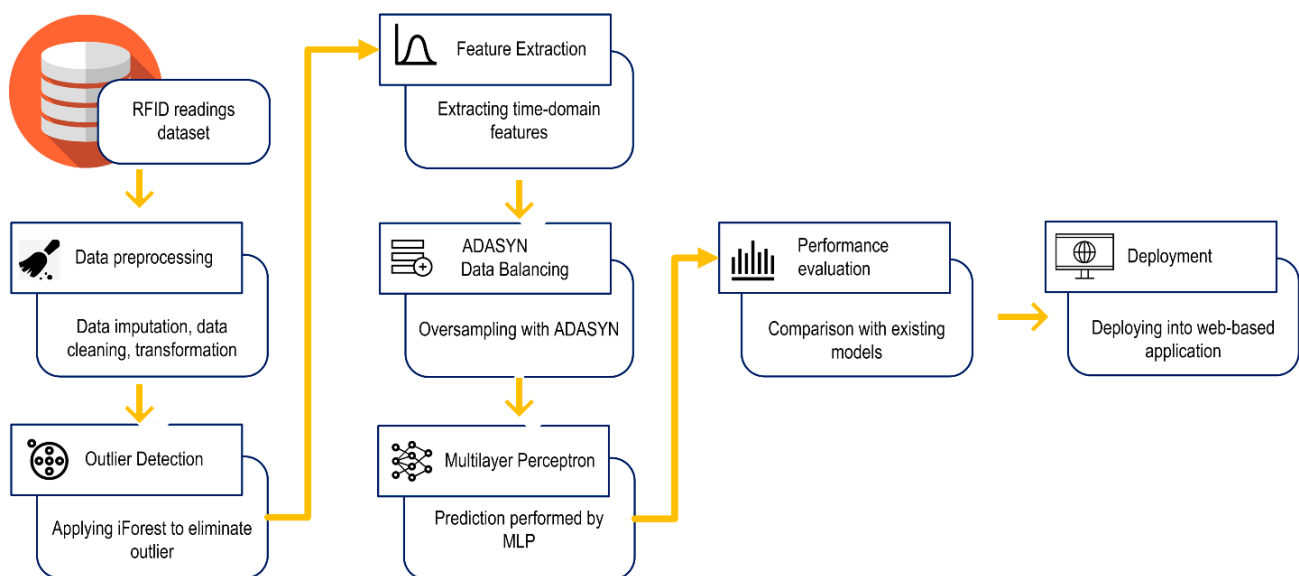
RFID readings dataset

Data preprocessing

Data imputation, data cleaning, transformation

Outlier Detection

Applying iForest to eliminate outlier

Feature Extraction

Extracting time-domain features

ADASYN Data Balancing

Oversampling with ADASYN

Multilayer Perceptron

Prediction performed by MLP

Performance evaluation

Comparison with existing models

Deployment

Deploying into web-based application